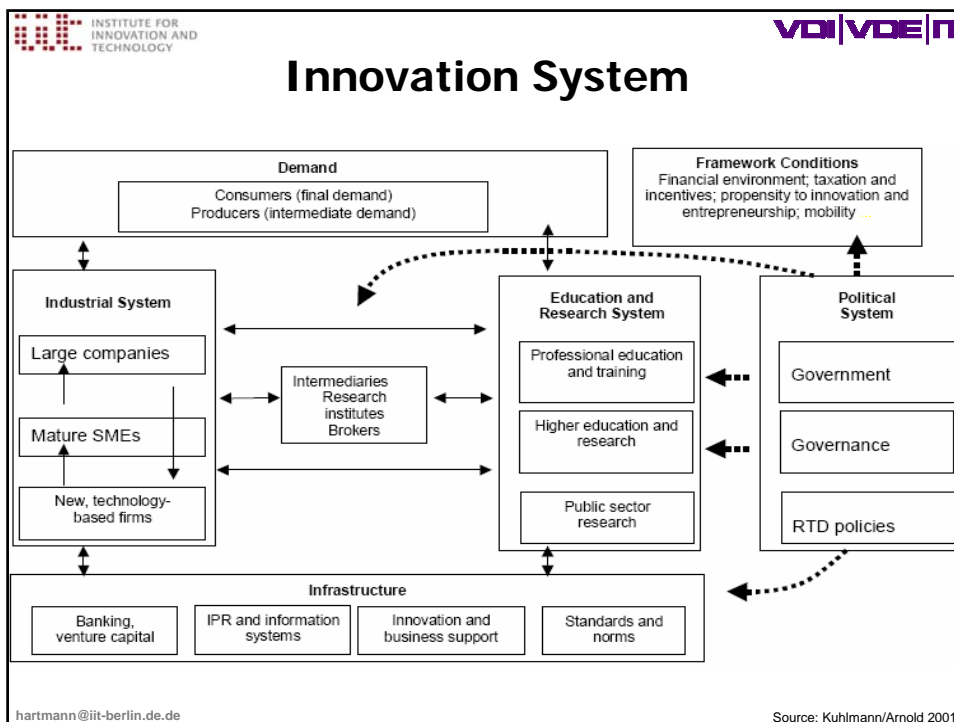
INSTITUTE FOR INNOVATION AND TECHNOLOGY

VDI|VDE|IT

Innovation System

Demand

Consumers (final demand)
Producers (intermediate demand)

Framework Conditions
Financial environment; taxation and incentives; propensity to innovation and entrepreneurship; mobility ...

Industrial System

Large companies

Mature SMEs

New, technology-based firms

Intermediaries
Research institutes
Brokers

Education and Research System

Professional education and training

Higher education and research

Public sector research

Political System

Government

Governance

RTD policies

Infrastructure

Banking, venture capital

IPR and information systems

Innovation and business support

Standards and norms

hartmann@iit-berlin.de.de

Source: Kuhlmann/Arnold 2001